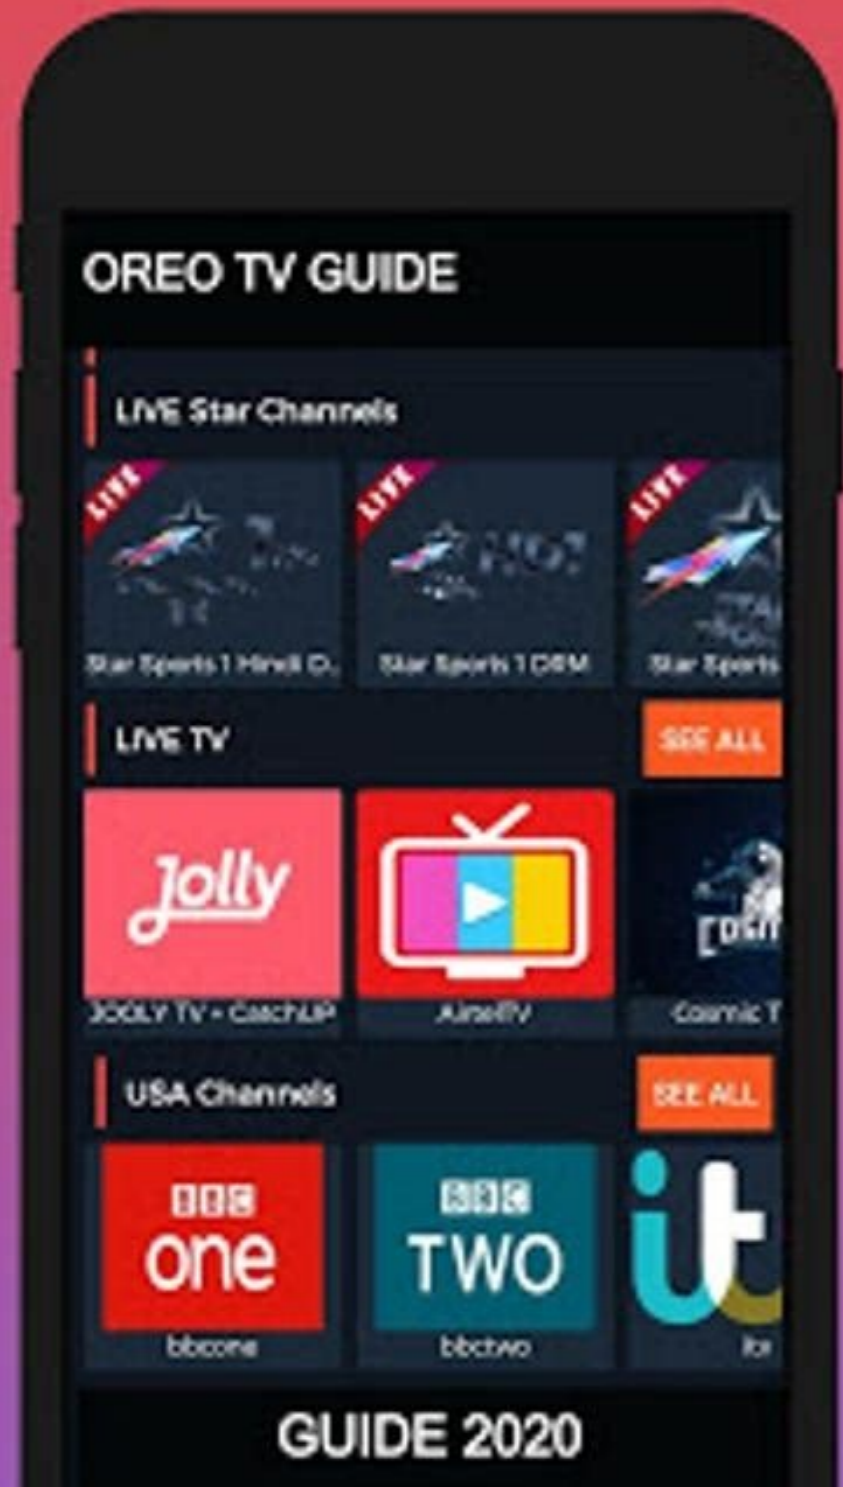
OREO TV GUIDE

LIVE Star Channels

LIVE

LIVE

LIVE

Star Sports 1 Hindi D...

Star Sports 1 DRM

Star Sports

LIVE TV

SEE ALL

Jolly

JOLLY TV - CatchUP

AirtelTV

Cosmic T

USA Channels

SEE ALL

BBC one

bbcone

BBC TWO

bbctwo

itv

GUIDE 2020